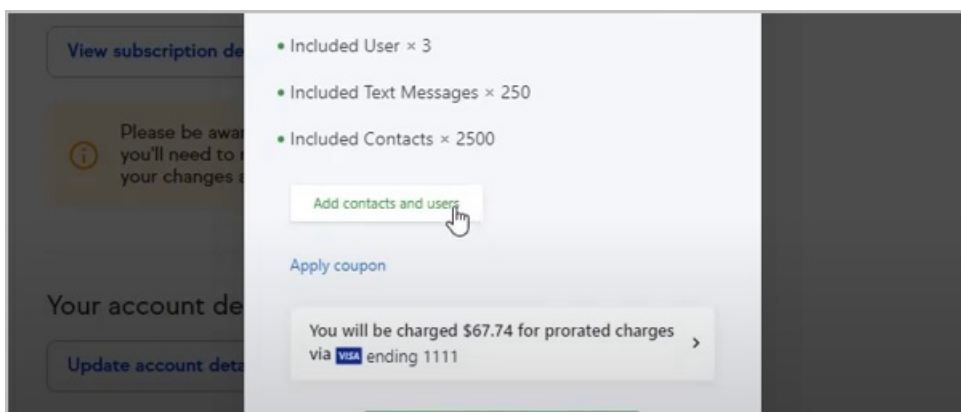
View subscription de

Please be awa you'll need to your changes

Your account de

Update account det

• Included User × 3

• Included Text Messages × 250

• Included Contacts × 2500

Add contacts and users

Apply coupon

You will be charged $67.74 for prorated charges via VISA ending 1111 ›